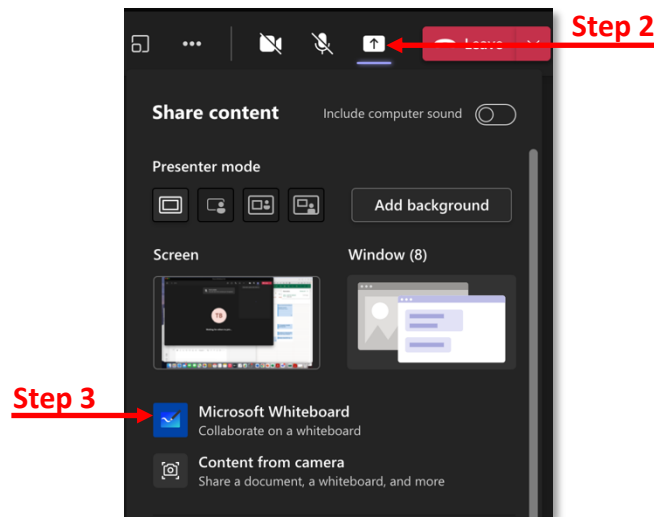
Step 2

Leave

Share content

Include computer sound

Presenter mode

Add background

Screen

Window (8)

TB

Step 3

Microsoft Whiteboard

Collaborate on a whiteboard

Content from camera

Share a document, a whiteboard, and more